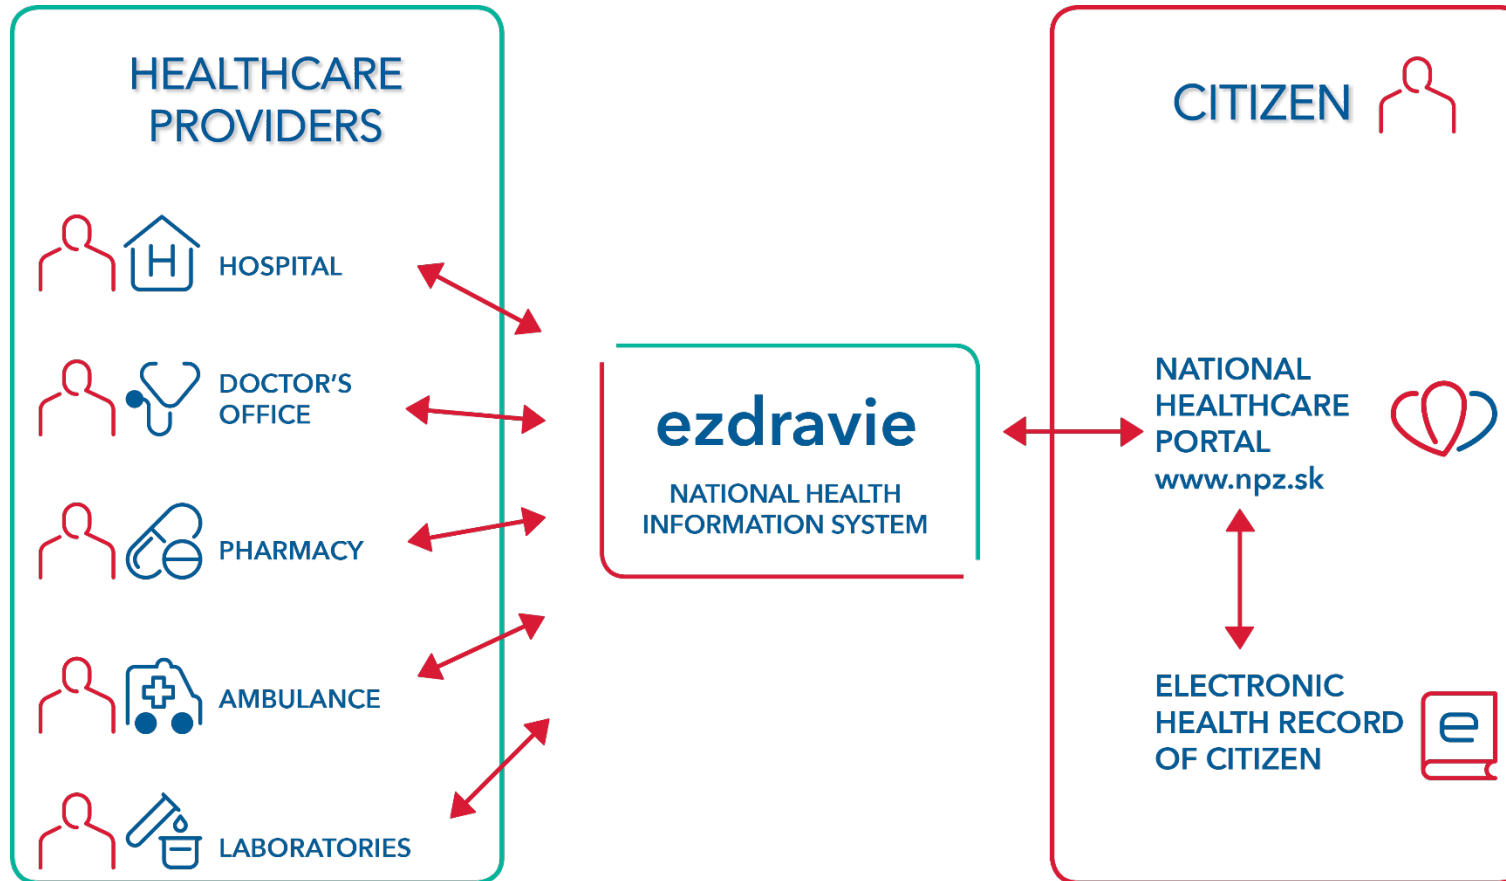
HEALTHCARE PROVIDERS

HOSPITAL

DOCTOR'S OFFICE

PHARMACY

AMBULANCE

LABORATORIES

ezdravie

NATIONAL HEALTH INFORMATION SYSTEM

CITIZEN

NATIONAL HEALTHCARE PORTAL www.npz.sk

ELECTRONIC HEALTH RECORD OF CITIZEN